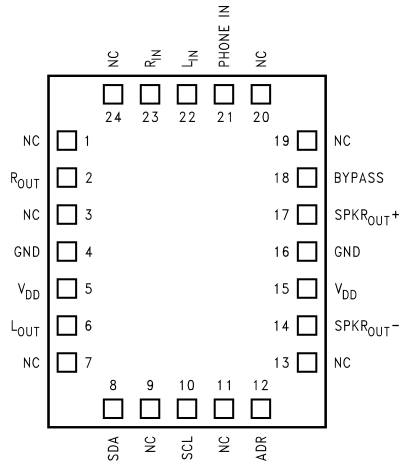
NC 24
$R_{IN}$ 23
$L_{IN}$ 22
PHONE IN 21
NC 20

NC 1
$R_{OUT}$ 2
NC 3
GND 4
$V_{DD}$ 5
$L_{OUT}$ 6
NC 7

19 NC
18 BYPASS
17 $SPKR_{OUT}+$
16 GND
15 $V_{DD}$
14 $SPKR_{OUT}-$
13 NC

8 SDA
9 NC
10 SCL
11 NC
12 ADR